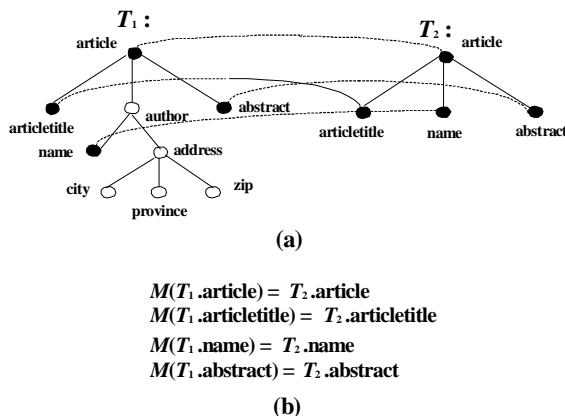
$T_1$:
article
articletitle
author
abstract
name
address
city
province
zip

$T_2$:
article
articletitle
name
abstract

(a)

$M(T_1$.article) = $T_2$.article
$M(T_1$.articletitle) = $T_2$.articletitle
$M(T_1$.name) = $T_2$.name
$M(T_1$.abstract) = $T_2$.abstract

(b)